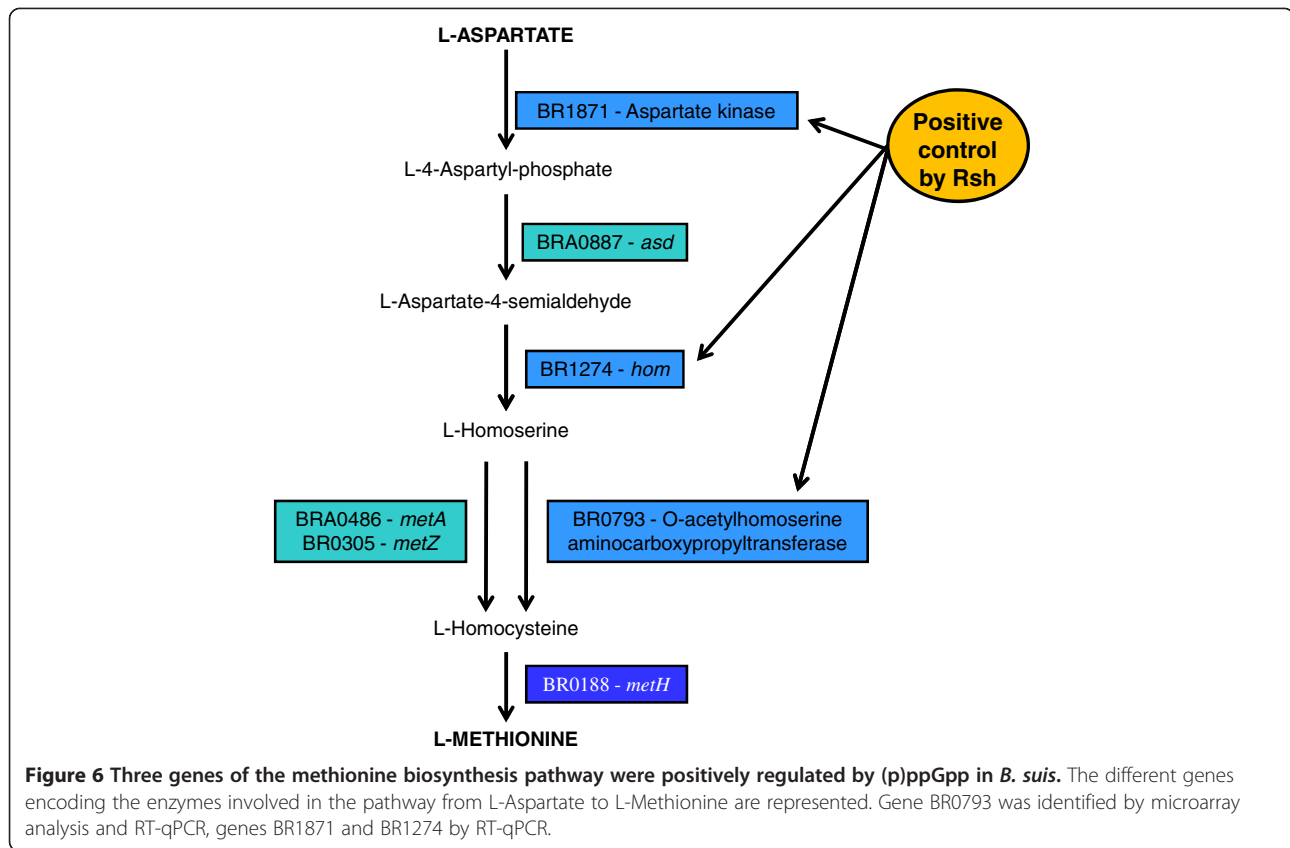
L-ASPARTATE

BR1871 - Aspartate kinase

Positive control by Rsh

L-4-Aspartyl-phosphate

BRA0887 - asd

L-Aspartate-4-semialdehyde

BR1274 - hom

L-Homoserine

BRA0486 - metA
BR0305 - metZ

BR0793 - O-acetylhomoserine aminocarboxypropyltransferase

L-Homocysteine

BR0188 - metH

L-METHIONINE

**Figure 6 Three genes of the methionine biosynthesis pathway were positively regulated by (p)ppGpp in *B. suis*.** The different genes encoding the enzymes involved in the pathway from L-Aspartate to L-Methionine are represented. Gene BR0793 was identified by microarray analysis and RT-qPCR, genes BR1871 and BR1274 by RT-qPCR.